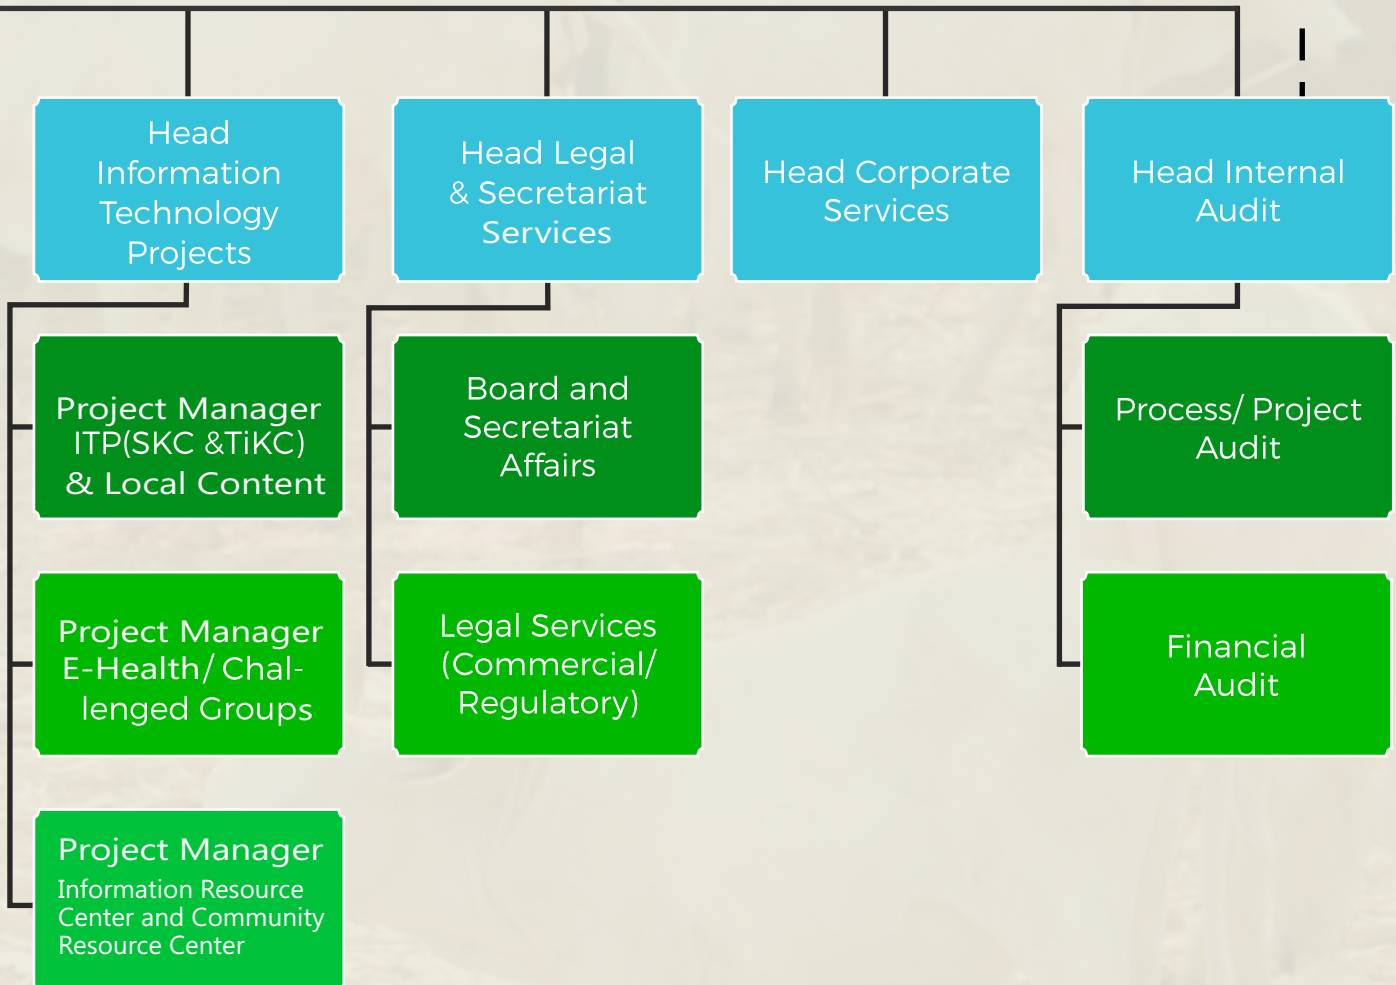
Head Information Technology Projects

Head Legal & Secretariat Services

Head Corporate Services

Head Internal Audit

Project Manager ITP(SKC &TiKC) & Local Content

Board and Secretariat Affairs

Process/ Project Audit

Project Manager E-Health/ Challenged Groups

Legal Services (Commercial/ Regulatory)

Financial Audit

Project Manager Information Resource Center and Community Resource Center